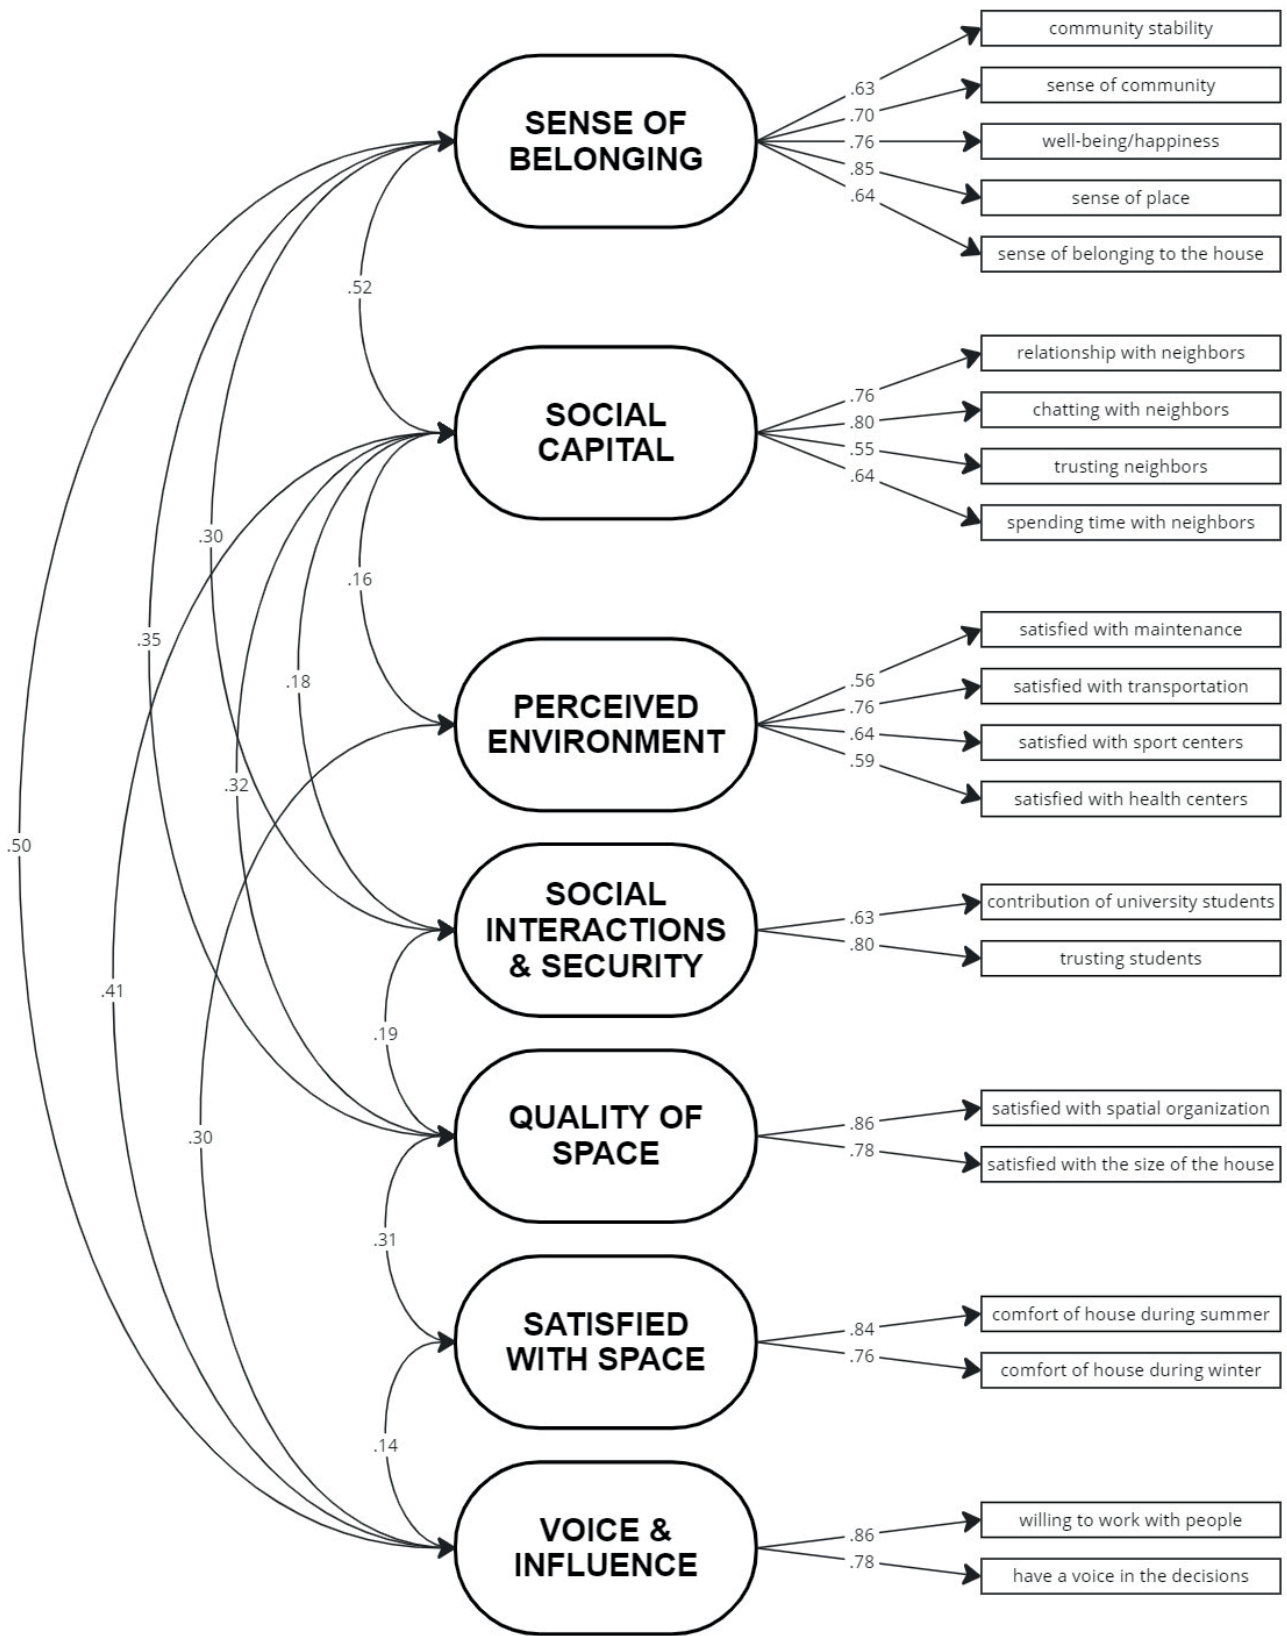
SENSE OF BELONGING

.63
.70
.76
.85
.64

community stability
sense of community
well-being/happiness
sense of place
sense of belonging to the house

.52

SOCIAL CAPITAL

.76
.80
.55
.64

relationship with neighbors
chatting with neighbors
trusting neighbors
spending time with neighbors

.30
.16
.35
.18

PERCEIVED ENVIRONMENT

.56
.76
.64
.59

satisfied with maintenance
satisfied with transportation
satisfied with sport centers
satisfied with health centers

.32
.50

SOCIAL INTERACTIONS & SECURITY

.63
.80

contribution of university students
trusting students

.41
.19

QUALITY OF SPACE

.86
.78

satisfied with spatial organization
satisfied with the size of the house

.30
.31

SATISFIED WITH SPACE

.84
.76

comfort of house during summer
comfort of house during winter

.14

VOICE & INFLUENCE

.86
.78

willing to work with people
have a voice in the decisions